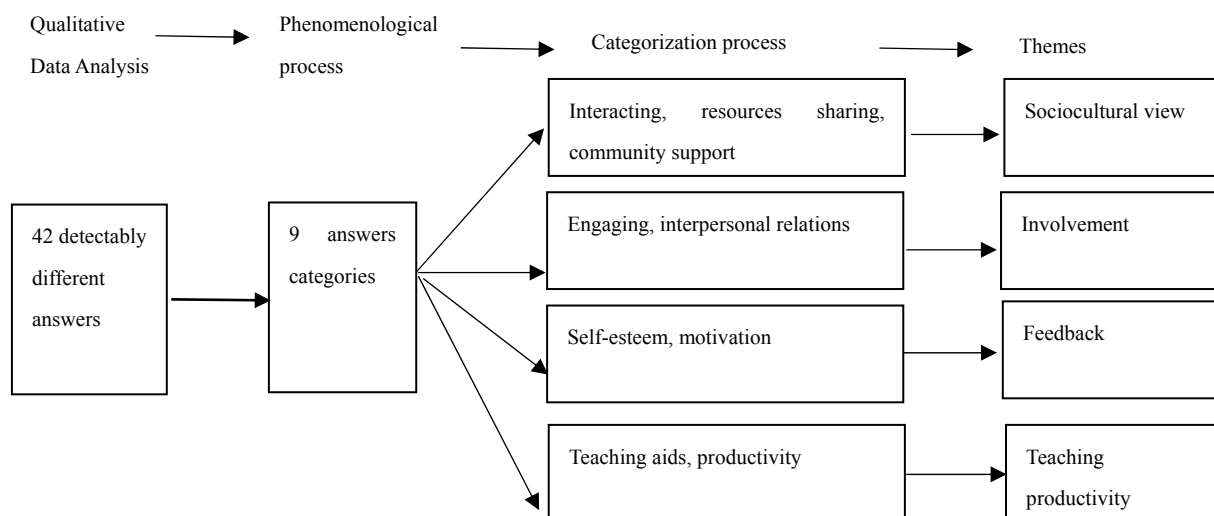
Qualitative Data Analysis

Phenomenological process

Categorization process

Themes

42 detectably different answers

9 answers categories

Interacting, resources sharing, community support

Sociocultural view

Engaging, interpersonal relations

Involvement

Self-esteem, motivation

Feedback

Teaching aids, productivity

Teaching productivity